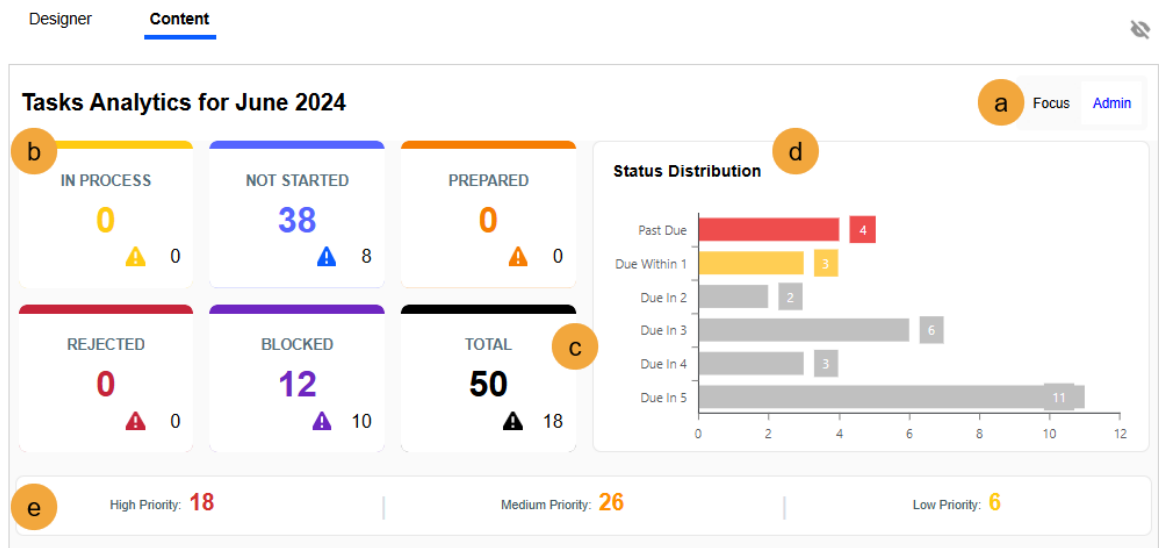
Designer Content

Tasks Analytics for June 2024

a Focus Admin

b

IN PROCESS
0
0

NOT STARTED
38
8

PREPARED
0
0

REJECTED
0
0

BLOCKED
12
10

TOTAL
50
18

c

d

Status Distribution

Past Due 4
Due Within 1 3
Due In 2 2
Due In 3 6
Due In 4 3
Due In 5 11

0 2 4 6 8 10 12

e

High Priority: 18
Medium Priority: 26
Low Priority: 6